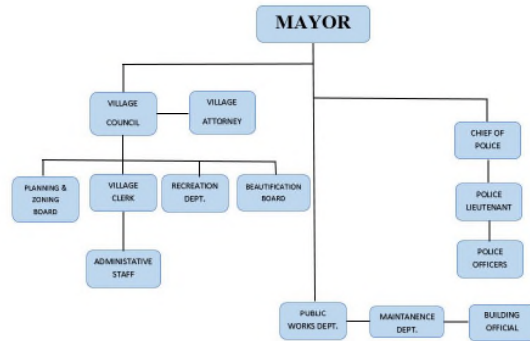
MAYOR

VILLAGE COUNCIL

VILLAGE ATTORNEY

PLANNING & ZONING BOARD

VILLAGE CLERK

RECREATION DEPT.

BEAUTIFICATION BOARD

ADMINISTATIVE STAFF

CHIEF OF POLICE

POLICE LIEUTENANT

POLICE OFFICERS

PUBLIC WORKS DEPT.

MAINTANENCE DEPT.

BUILDING OFFICIAL